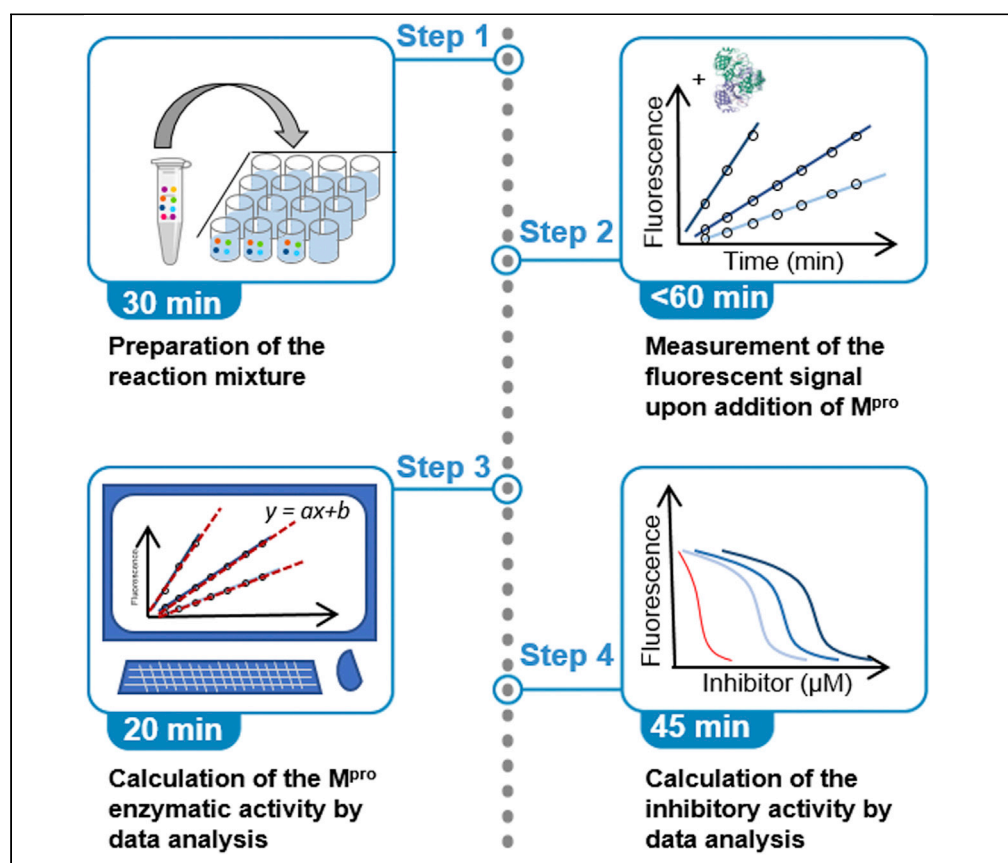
Step 1

30 min

Preparation of the reaction mixture

Step 2

+

Fluorescence

Time (min)

<60 min

Measurement of the fluorescent signal upon addition of M$^{pro}$

Step 3

$y = ax+b$

Fluorescence

20 min

Calculation of the M$^{pro}$ enzymatic activity by data analysis

Step 4

Fluorescence

Inhibitor (µM)

45 min

Calculation of the inhibitory activity by data analysis